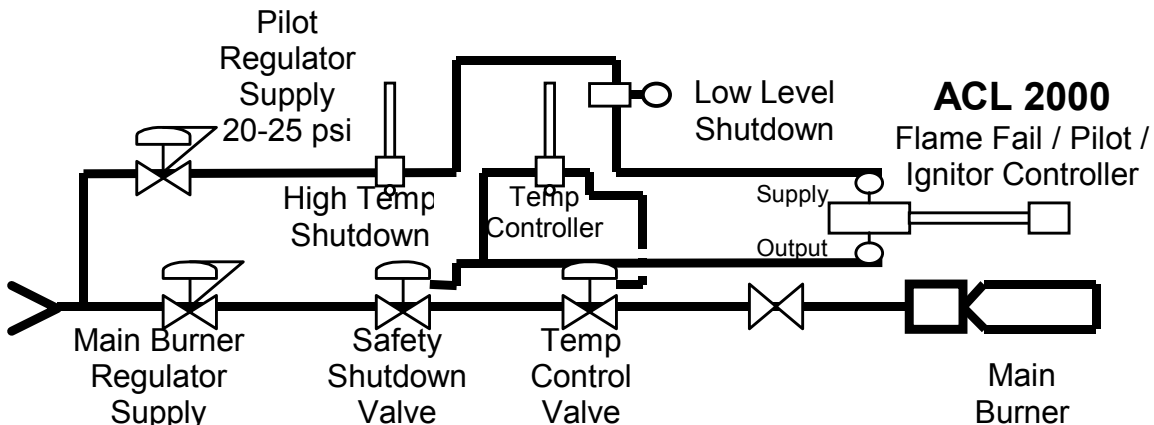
Pilot Regulator Supply 20-25 psi

Low Level Shutdown

ACL 2000
Flame Fail / Pilot / Ignitor Controller

High Temp Shutdown

Temp Controller

Supply

Output

Main Burner Regulator Supply

Safety Shutdown Valve

Temp Control Valve

Main Burner